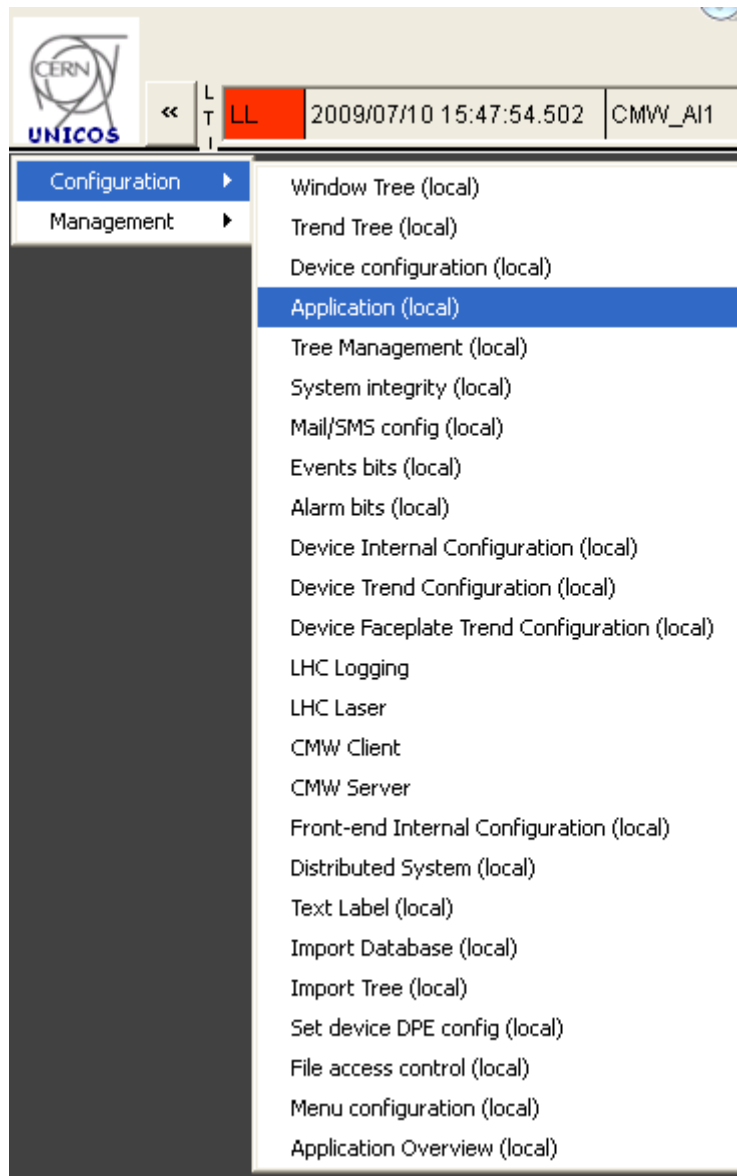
CERN
UNICOS
«
L
T
I
LL
2009/07/10 15:47:54.502
CMW_AI1

Configuration
Management

Window Tree (local)
Trend Tree (local)
Device configuration (local)
Application (local)
Tree Management (local)
System integrity (local)
Mail/SMS config (local)
Events bits (local)
Alarm bits (local)
Device Internal Configuration (local)
Device Trend Configuration (local)
Device Faceplate Trend Configuration (local)
LHC Logging
LHC Laser
CMW Client
CMW Server
Front-end Internal Configuration (local)
Distributed System (local)
Text Label (local)
Import Database (local)
Import Tree (local)
Set device DPE config (local)
File access control (local)
Menu configuration (local)
Application Overview (local)